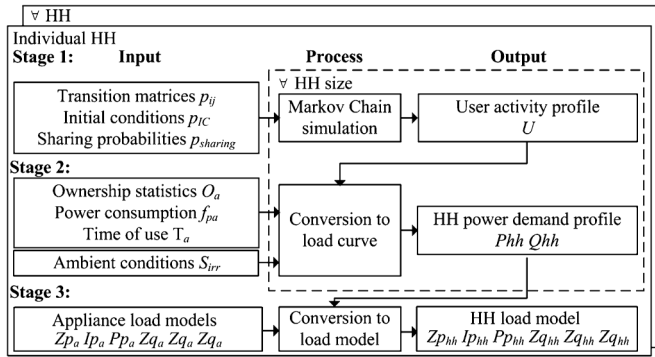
$\forall$ HH

Individual HH

Stage 1: Input

Process

Output

$\forall$ HH size

Transition matrices $p_{ij}$
Initial conditions $p_{IC}$
Sharing probabilities $p_{sharing}$

Markov Chain simulation

User activity profile
$U$

Stage 2:

Ownership statistics $O_a$
Power consumption $f_{pa}$
Time of use $T_a$

Conversion to load curve

HH power demand profile
$Phh$ $Qhh$

Ambient conditions $S_{irr}$

Stage 3:

Appliance load models
$Zp_a$ $Ip_a$ $Pp_a$ $Zq_a$ $Zq_a$ $Zq_a$

Conversion to load model

HH load model
$Zp_{hh}$ $Ip_{hh}$ $Pp_{hh}$ $Zq_{hh}$ $Zq_{hh}$ $Zq_{hh}$